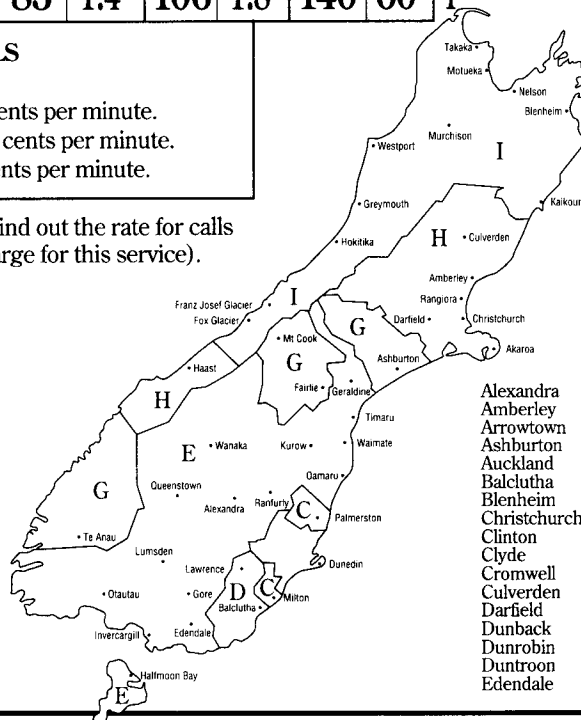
85 | 1.4 | 100 | 1.5 | 140 | 60 | 1

LS

cents per minute.
cents per minute.
cents per minute.

find out the rate for calls
arge for this service).

Takaka
Motueka
Nelson
Blenheim
Murchison
Westport
I
Kaikoura
Greymouth
H
Culverden
Hokitika
Amberley
Rangiora
Franz Josef Glacier
I
Fox Glacier
G
Darfield
Christchurch
Mt Cook
Akaroa
G
Ashburton
Haast
Fairlie
Geraldine
H
Timaru
E
Wanaka
Kurow
Waimate
G
Queenstown
Oamaru
Alexandra
Ranfurly
C
Palmerston
Te Anau
Lumsden
Dunedin
Lawrence
D
C
Otautau
Gore
Milton
Balclutha
Invercargill
Edendale
Halfmoon Bay
E

Alexandra
Amberley
Arrowtown
Ashburton
Auckland
Balclutha
Blenheim
Christchurch
Clinton
Clyde
Cromwell
Culverden
Darfield
Dunback
Dunrobin
Duntroon
Edendale